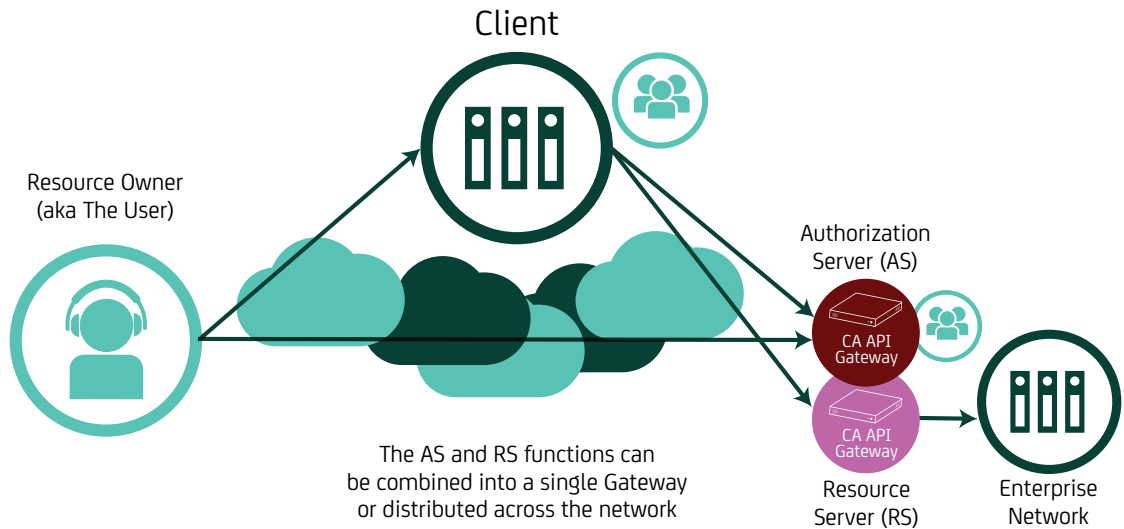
Client

Resource Owner (aka The User)

Authorization Server (AS)

CA API Gateway

CA API Gateway

Resource Server (RS)

Enterprise Network

The AS and RS functions can be combined into a single Gateway or distributed across the network